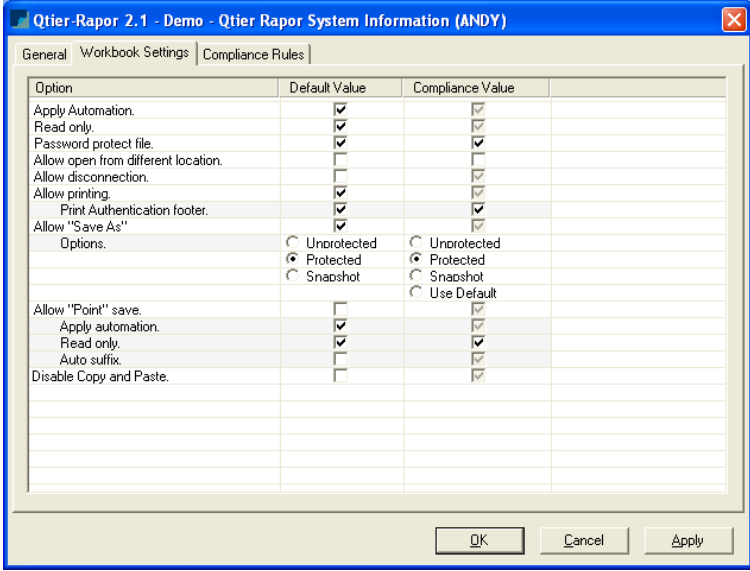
Qtier-Rapor 2.1 - Demo - Qtier Rapor System Information (ANDY)

General | Workbook Settings | Compliance Rules

| Option | Default Value | Compliance Value |
|---|---|---|
| Apply Automation. | ☑ | ☑ |
| Read only. | ☑ | ☑ |
| Password protect file. | ☑ | ☑ |
| Allow open from different location. | ☐ | ☐ |
| Allow disconnection. | ☐ | ☑ |
| Allow printing. | ☑ | ☑ |
| Print Authentication footer. | ☑ | ☑ |
| Allow "Save As" | ☑ | ☑ |
| Options. | ○ Unprotected ◉ Protected ○ Snapshot | ○ Unprotected ◉ Protected ○ Snapshot ○ Use Default |
| Allow "Point" save. | ☐ | ☑ |
| Apply automation. | ☑ | ☑ |
| Read only. | ☑ | ☑ |
| Auto suffix. | ☐ | ☑ |
| Disable Copy and Paste. | ☐ | ☑ |

OK Cancel Apply